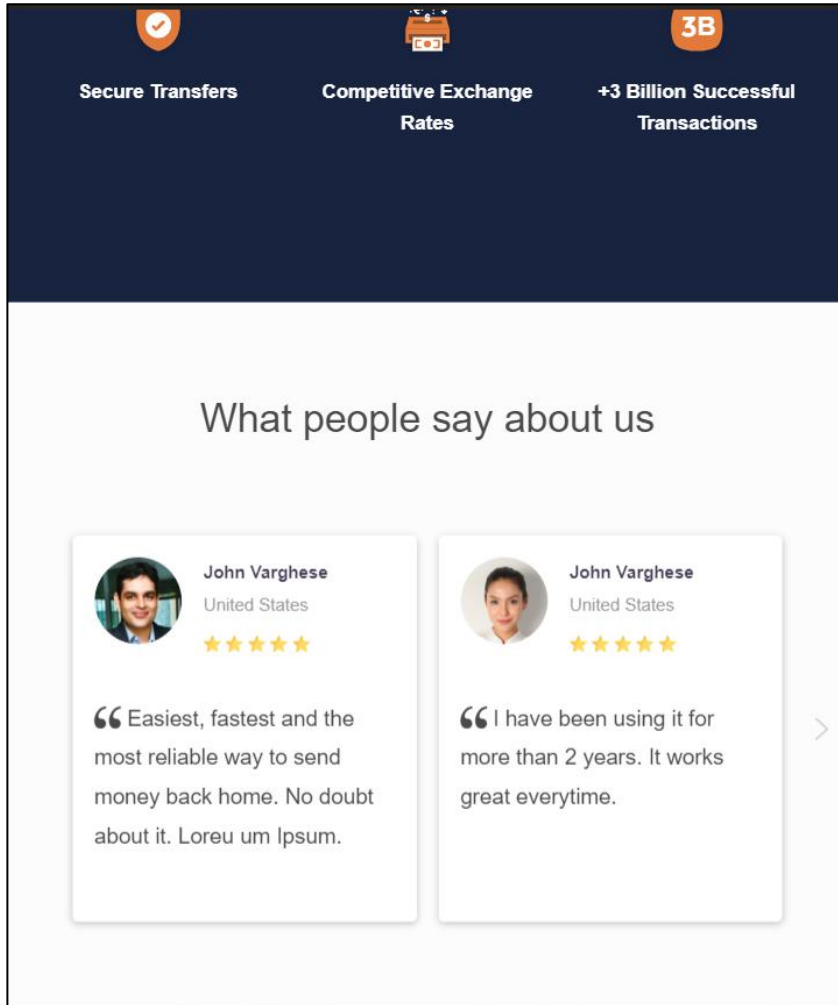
3B

Secure Transfers

Competitive Exchange Rates

+3 Billion Successful Transactions

What people say about us

John Varghese
United States
★★★★★

❝ Easiest, fastest and the most reliable way to send money back home. No doubt about it. Loreu um Ipsum.

John Varghese
United States
★★★★★

❝ I have been using it for more than 2 years. It works great everytime.